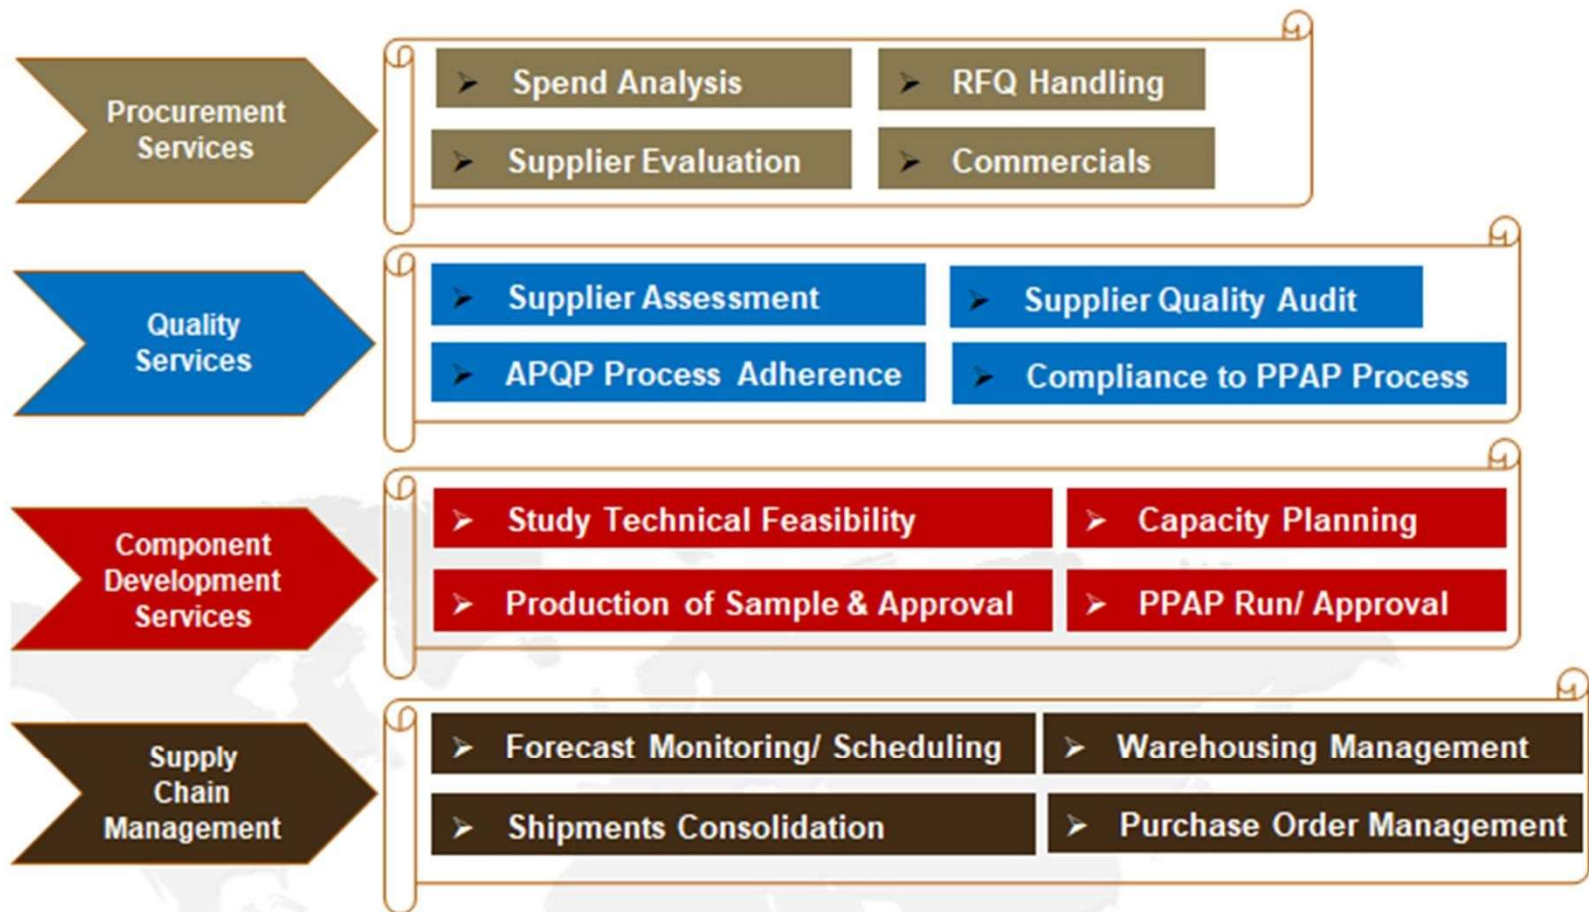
Procurement Services

➤ Spend Analysis
➤ RFQ Handling
➤ Supplier Evaluation
➤ Commercials

Quality Services

➤ Supplier Assessment
➤ Supplier Quality Audit
➤ APQP Process Adherence
➤ Compliance to PPAP Process

Component Development Services

➤ Study Technical Feasibility
➤ Capacity Planning
➤ Production of Sample & Approval
➤ PPAP Run/ Approval

Supply Chain Management

➤ Forecast Monitoring/ Scheduling
➤ Warehousing Management
➤ Shipments Consolidation
➤ Purchase Order Management